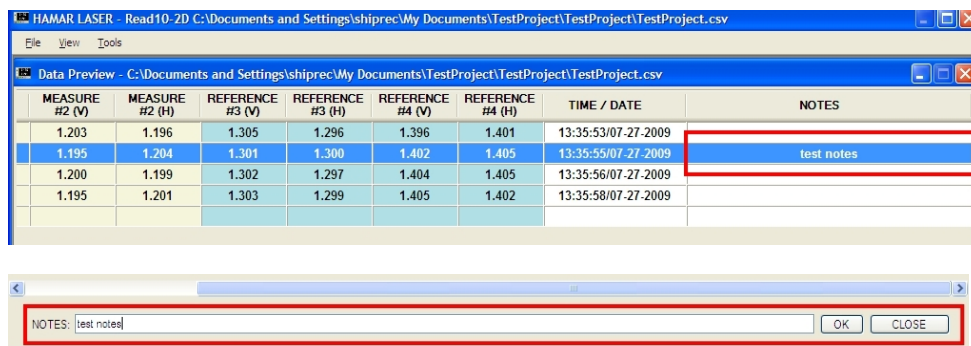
HAMAR LASER - Read10-2D C:\Documents and Settings\shiprec\My Documents\TestProject\TestProject\TestProject.csv

File View Tools

Data Preview - C:\Documents and Settings\shiprec\My Documents\TestProject\TestProject\TestProject.csv

| MEASURE #2 (V) | MEASURE #2 (H) | REFERENCE #3 (V) | REFERENCE #3 (H) | REFERENCE #4 (V) | REFERENCE #4 (H) | TIME / DATE | NOTES |
|---|---|---|---|---|---|---|---|
| 1.203 | 1.196 | 1.305 | 1.296 | 1.396 | 1.401 | 13:35:53/07-27-2009 | |
| 1.195 | 1.204 | 1.301 | 1.300 | 1.402 | 1.405 | 13:35:55/07-27-2009 | test notes |
| 1.200 | 1.199 | 1.302 | 1.297 | 1.404 | 1.405 | 13:35:56/07-27-2009 | |
| 1.195 | 1.201 | 1.303 | 1.299 | 1.405 | 1.402 | 13:35:58/07-27-2009 | |
| | | | | | | | |

NOTES: test notes

OK CLOSE